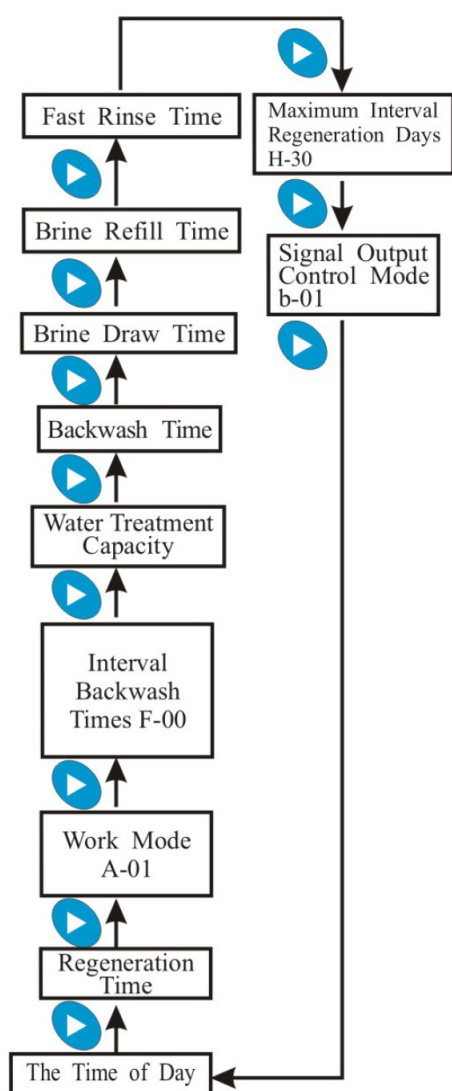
Fast Rinse Time

Brine Refill Time

Brine Draw Time

Backwash Time

Water Treatment Capacity

Interval Backwash Times F-00

Work Mode A-01

Regeneration Time

The Time of Day

Maximum Interval Regeneration Days H-30

Signal Output Control Mode b-01